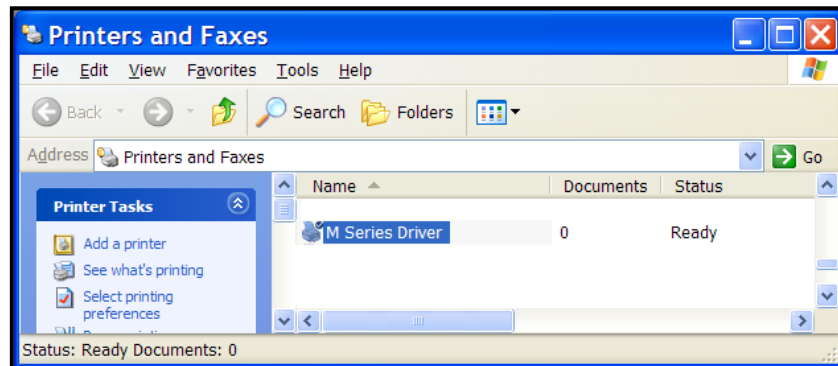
Printers and Faxes

File Edit View Favorites Tools Help

Back Search Folders

Address Printers and Faxes Go

Printer Tasks

Add a printer

See what's printing

Select printing preferences

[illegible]

| Name | Documents | Status |
|---|---|---|
| M Series Driver | 0 | Ready |

Status: Ready Documents: 0